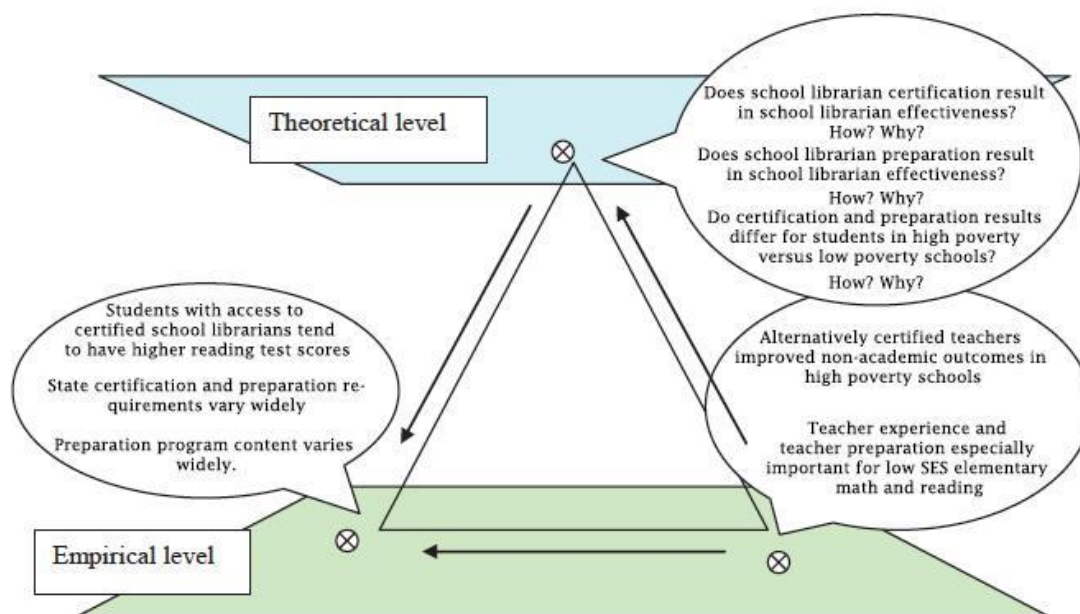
Theoretical level

Does school librarian certification result in school librarian effectiveness? How? Why?
Does school librarian preparation result in school librarian effectiveness? How? Why?
Do certification and preparation results differ for students in high poverty versus low poverty schools? How? Why?

Students with access to certified school librarians tend to have higher reading test scores

State certification and preparation requirements vary widely

Preparation program content varies widely.

Alternatively certified teachers improved non-academic outcomes in high poverty schools

Teacher experience and teacher preparation especially important for low SES elementary math and reading

Empirical level